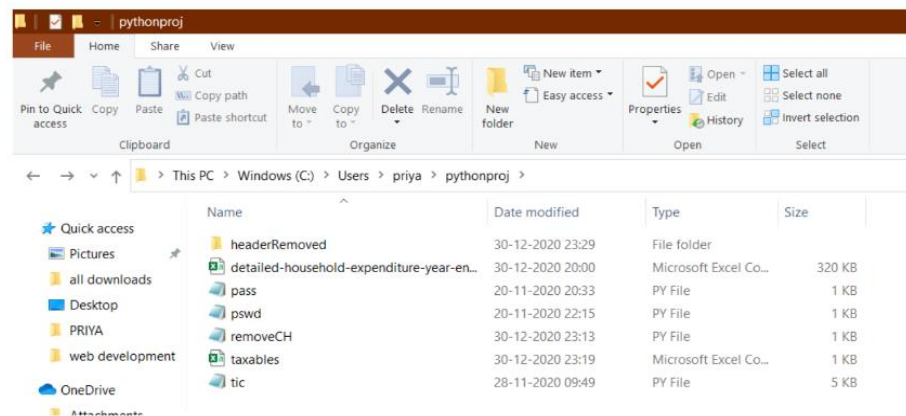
pythonproj

File Home Share View

Pin to Quick access
Copy
Paste
Cut
Copy path
Paste shortcut
Clipboard

Move to
Copy to
Delete
Rename
Organize

New folder
New item
Easy access
New

Properties
Open
Edit
History
Open

Select all
Select none
Invert selection
Select

This PC > Windows (C:) > Users > priya > pythonproj >

Quick access
Pictures
all downloads
Desktop
PRIYA
web development
OneDrive
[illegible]

| Name | Date modified | Type | Size |
|---|---|---|---|
| headerRemoved | 30-12-2020 23:29 | File folder | |
| detailed-household-expenditure-year-en... | 30-12-2020 20:00 | Microsoft Excel Co... | 320 KB |
| pass | 20-11-2020 20:33 | PY File | 1 KB |
| pswd | 20-11-2020 22:15 | PY File | 1 KB |
| removeCH | 30-12-2020 23:13 | PY File | 1 KB |
| taxables | 30-12-2020 23:19 | Microsoft Excel Co... | 1 KB |
| tic | 28-11-2020 09:49 | PY File | 5 KB |